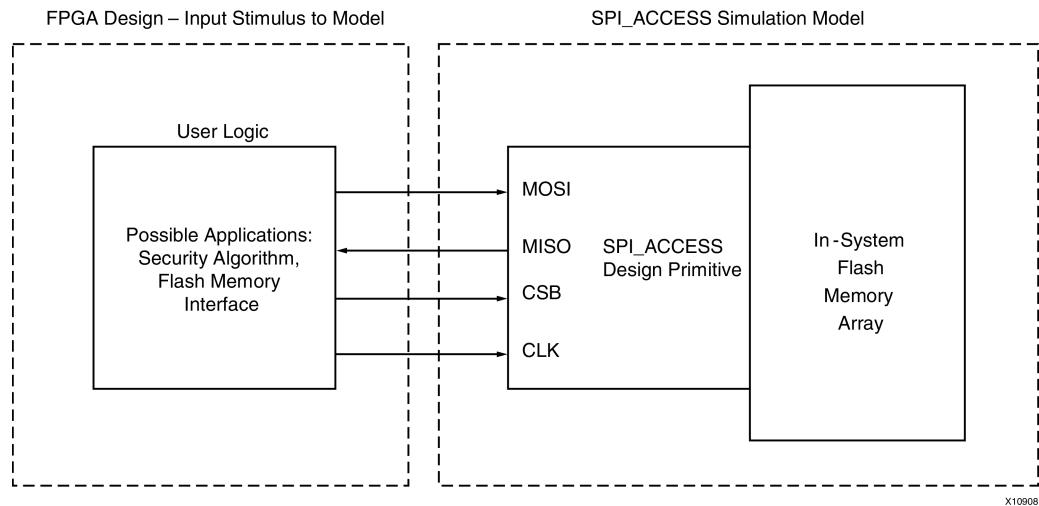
FPGA Design – Input Stimulus to Model

User Logic

Possible Applications: Security Algorithm, Flash Memory Interface

SPI_ACCESS Simulation Model

MOSI

MISO

CSB

CLK

SPI_ACCESS Design Primitive

In-System Flash Memory Array

X10908